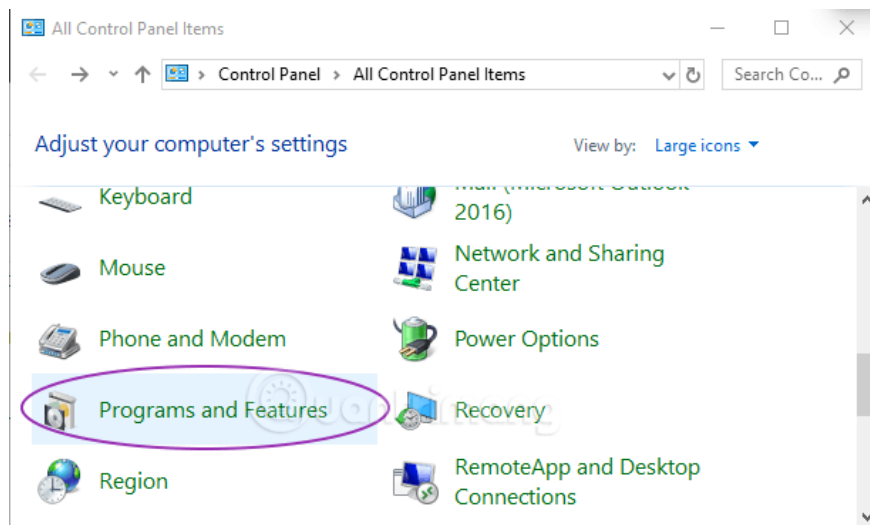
All Control Panel Items

Control Panel > All Control Panel Items

Search Co...

Adjust your computer's settings

View by: Large icons

Keyboard

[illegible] 2016)

Mouse

Network and Sharing Center

Phone and Modem

Power Options

Programs and Features

Recovery

Region

RemoteApp and Desktop Connections